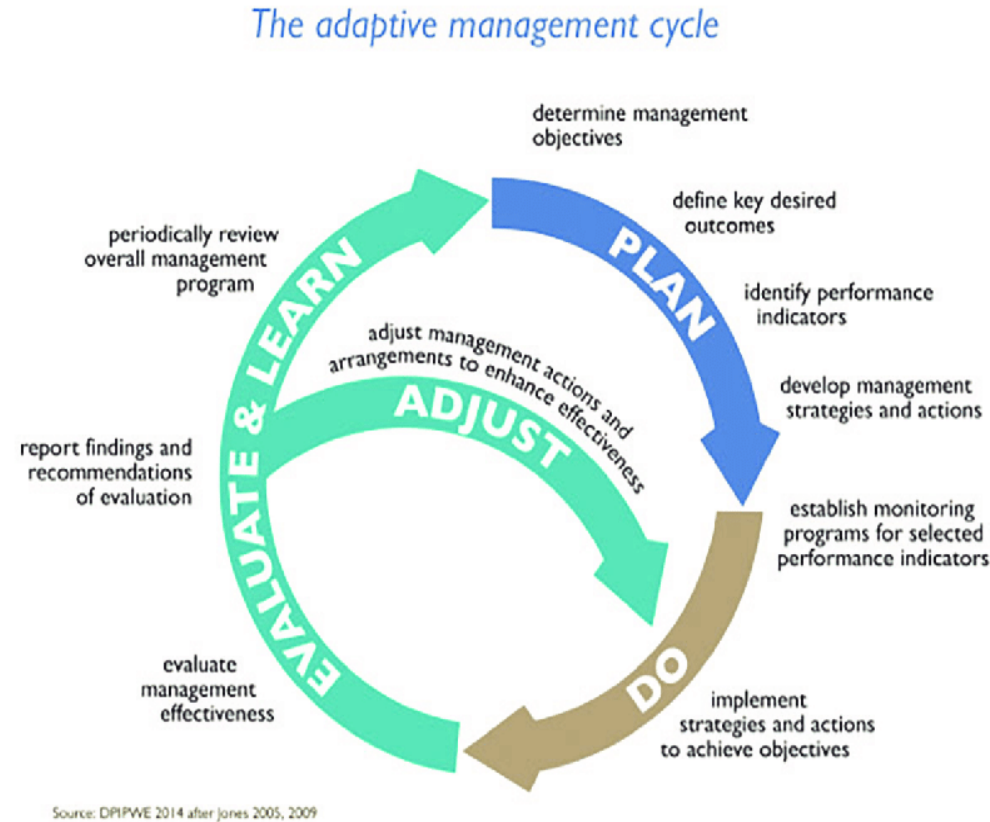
The adaptive management cycle

determine management objectives

define key desired outcomes

PLAN

identify performance indicators

develop management strategies and actions

periodically review overall management program

EVALUATE & LEARN

adjust management actions and arrangements to enhance effectiveness

ADJUST

report findings and recommendations of evaluation

establish monitoring programs for selected performance indicators

evaluate management effectiveness

DO

implement strategies and actions to achieve objectives

Source: DPIPWE 2014 after Jones 2005, 2009